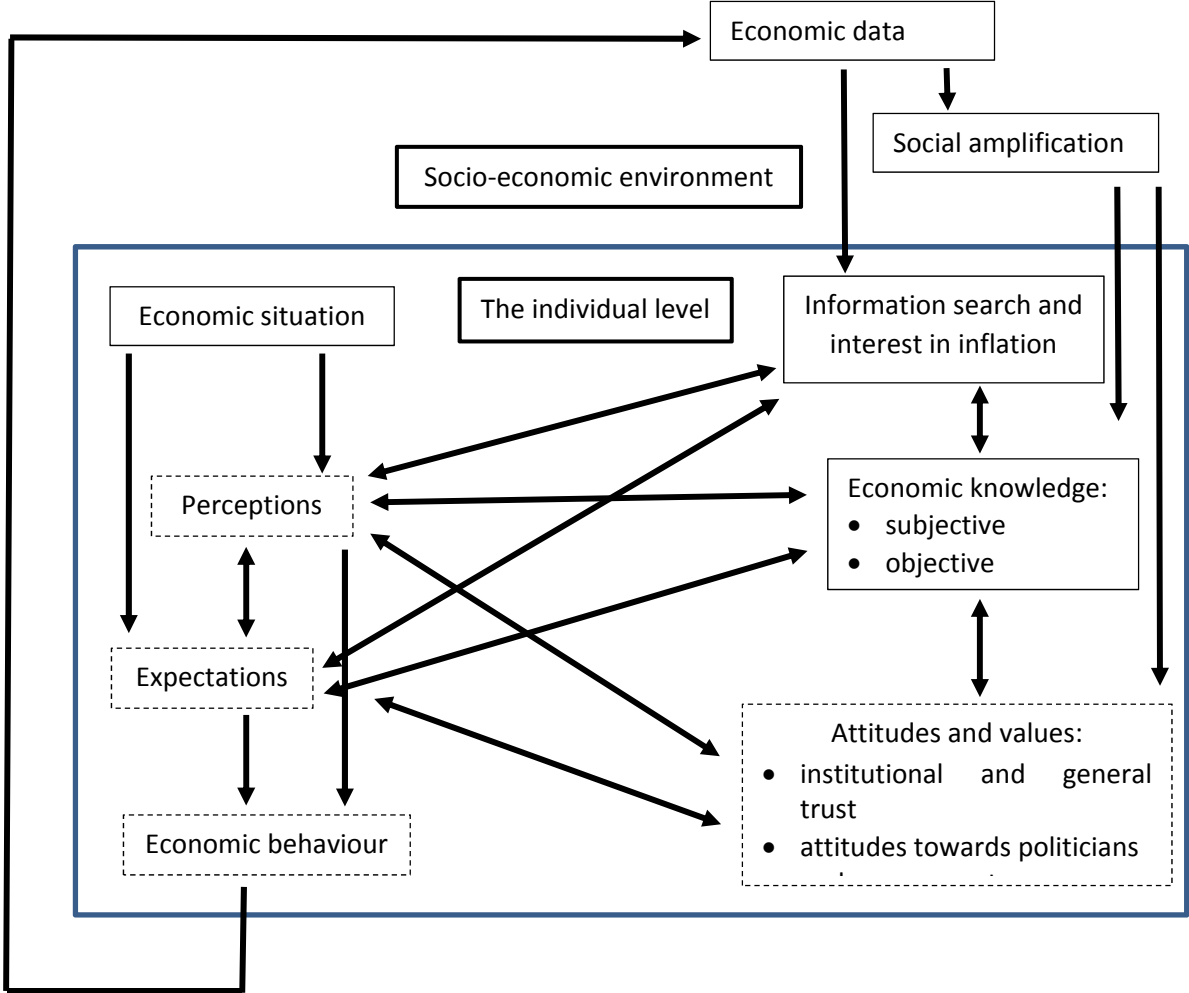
Economic data

Social amplification

Socio-economic environment

Economic situation

The individual level

Information search and interest in inflation

Perceptions

Economic knowledge:
- subjective
- objective

Expectations

Attitudes and values:
- institutional and general trust
- attitudes towards politicians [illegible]

Economic behaviour